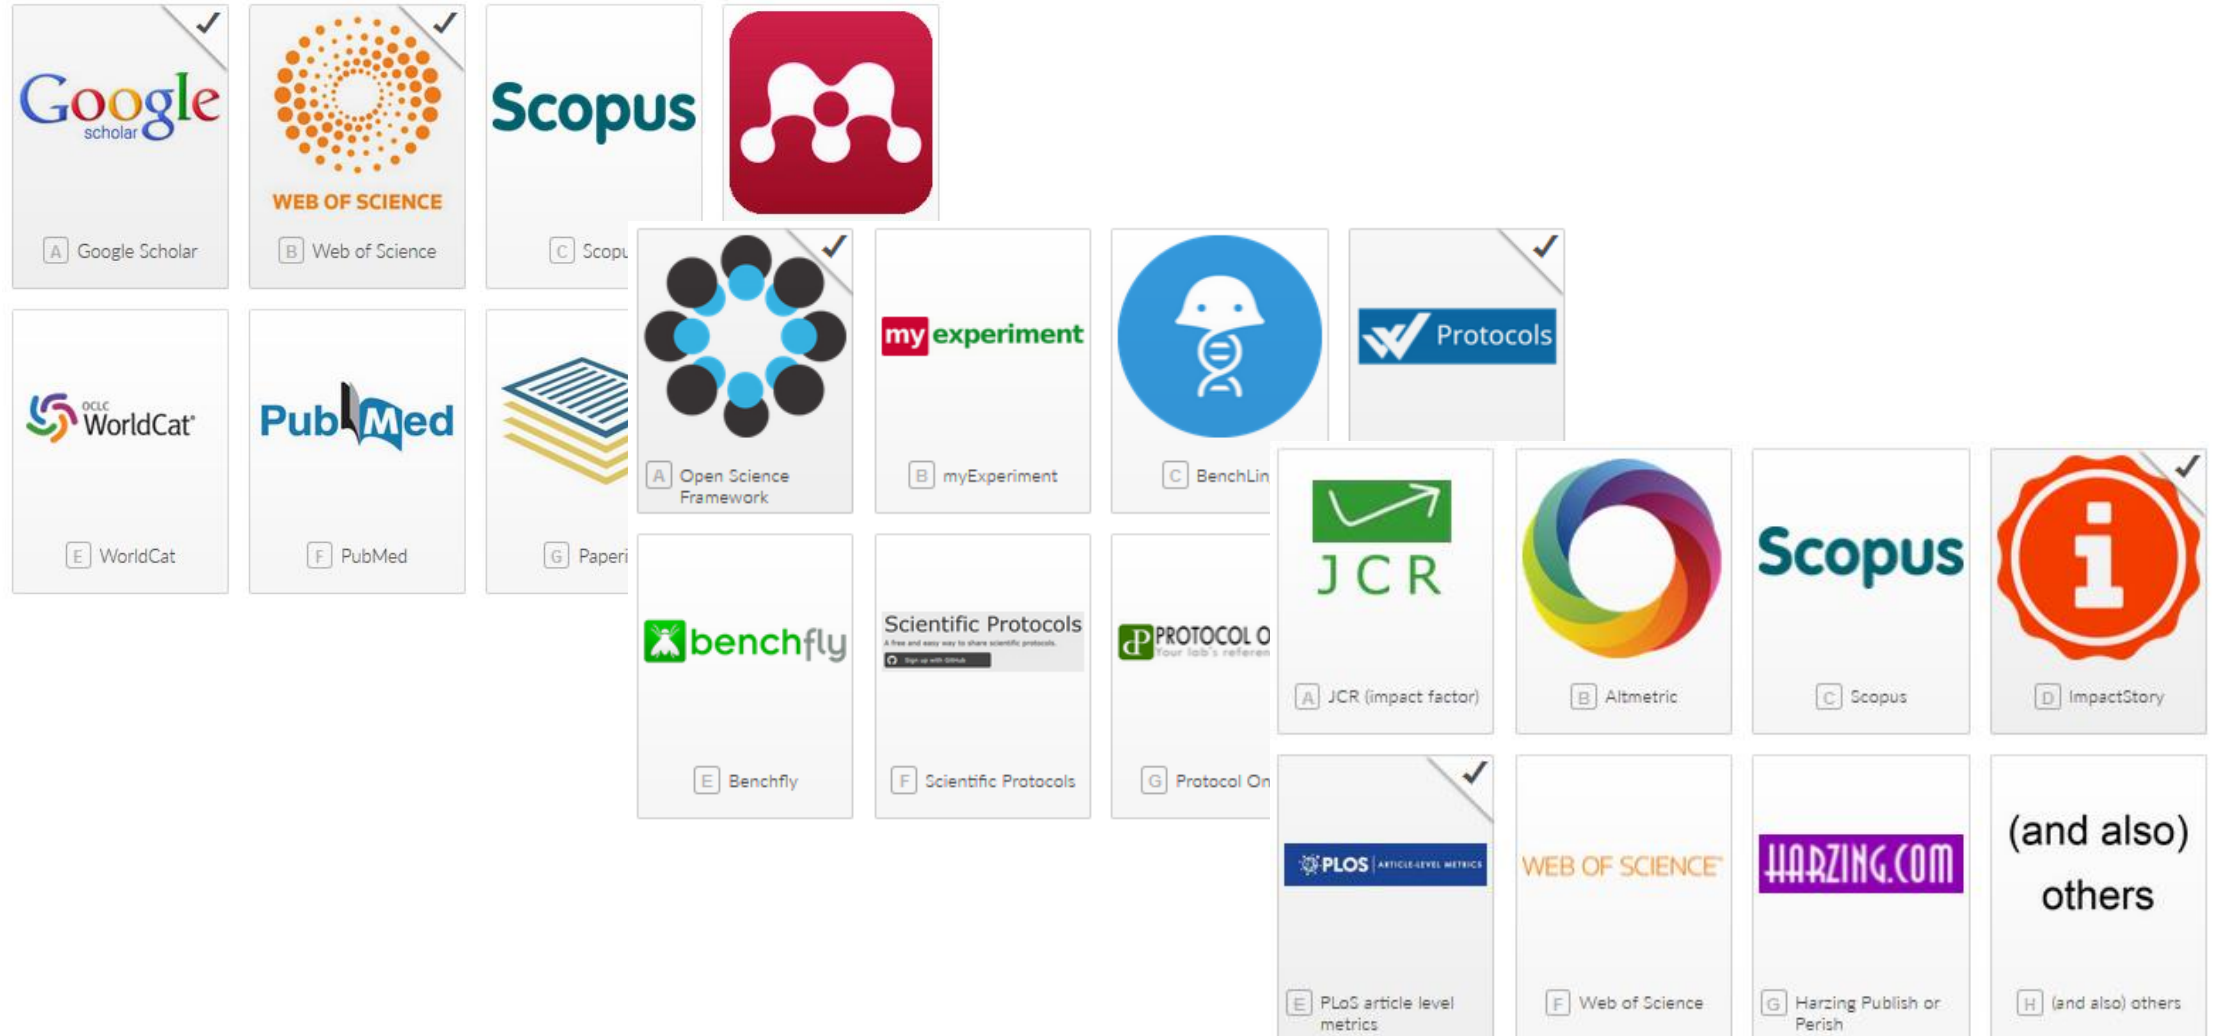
Google scholar
A Google Scholar

WEB OF SCIENCE
B Web of Science

Scopus
C Scopu

WorldCat
E WorldCat

PubMed
F PubMed

G Paperi

A Open Science Framework

my experiment
B myExperiment

C BenchLin

Protocols

benchfly
E Benchfly

Scientific Protocols
F Scientific Protocols

PROTOCOL O
G Protocol On

JCR
A JCR (impact factor)

B Altmetric

Scopus
C Scopus

D ImpactStory

PLOS
E PLoS article level metrics

WEB OF SCIENCE
F Web of Science

HARZING.COM
G Harzing Publish or Perish

(and also) others
H (and also) others